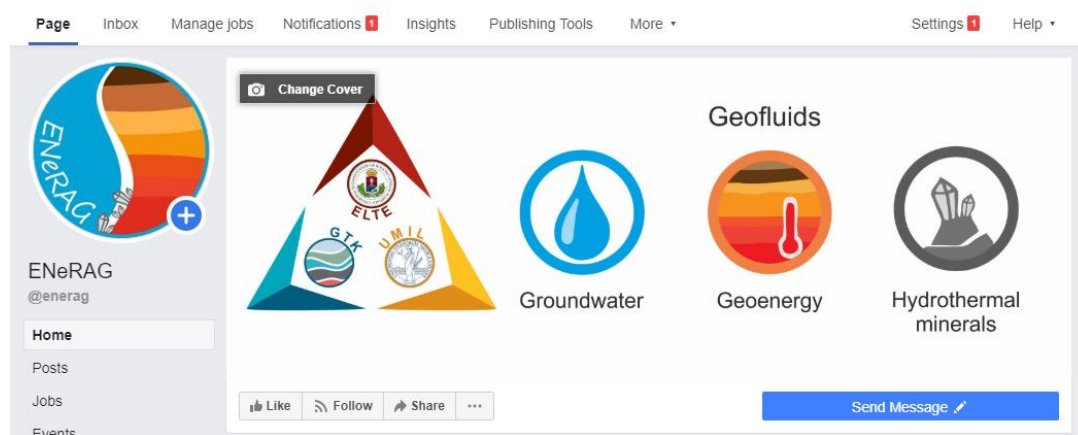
Page Inbox Manage jobs Notifications 1 Insights Publishing Tools More ▾ Settings 1 Help ▾

ENeRAG

Change Cover

ELTE
GTK
UMIL

Geofluids

Groundwater
Geoenergy
Hydrothermal minerals

ENeRAG
@enerag

Home
Posts
Jobs
Events

Like Follow Share ···

Send Message